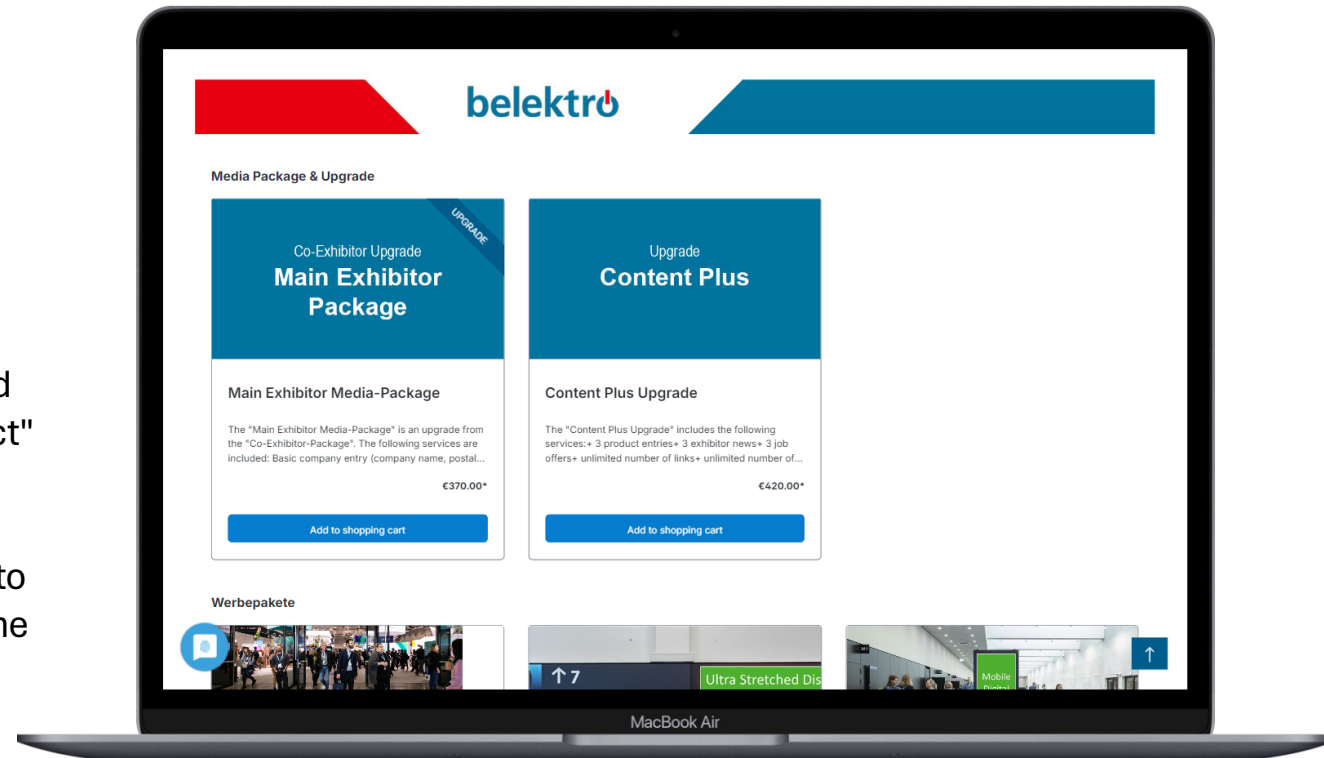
d
ct"

to
ne

belektro

Media Package & Upgrade

UPGRADE

Co-Exhibitor Upgrade
Main Exhibitor Package

Main Exhibitor Media-Package

The "Main Exhibitor Media-Package" is an upgrade from the "Co-Exhibitor-Package". The following services are included: Basic company entry (company name, postal...

€370.00*

Add to shopping cart

Upgrade
Content Plus

Content Plus Upgrade

The "Content Plus Upgrade" includes the following services:+ 3 product entries+ 3 exhibitor news+ 3 job offers+ unlimited number of links+ unlimited number of...

€420.00*

Add to shopping cart

Werbepakete

↑7

Ultra Stretched Dis

Mobile Digital

↑

MacBook Air